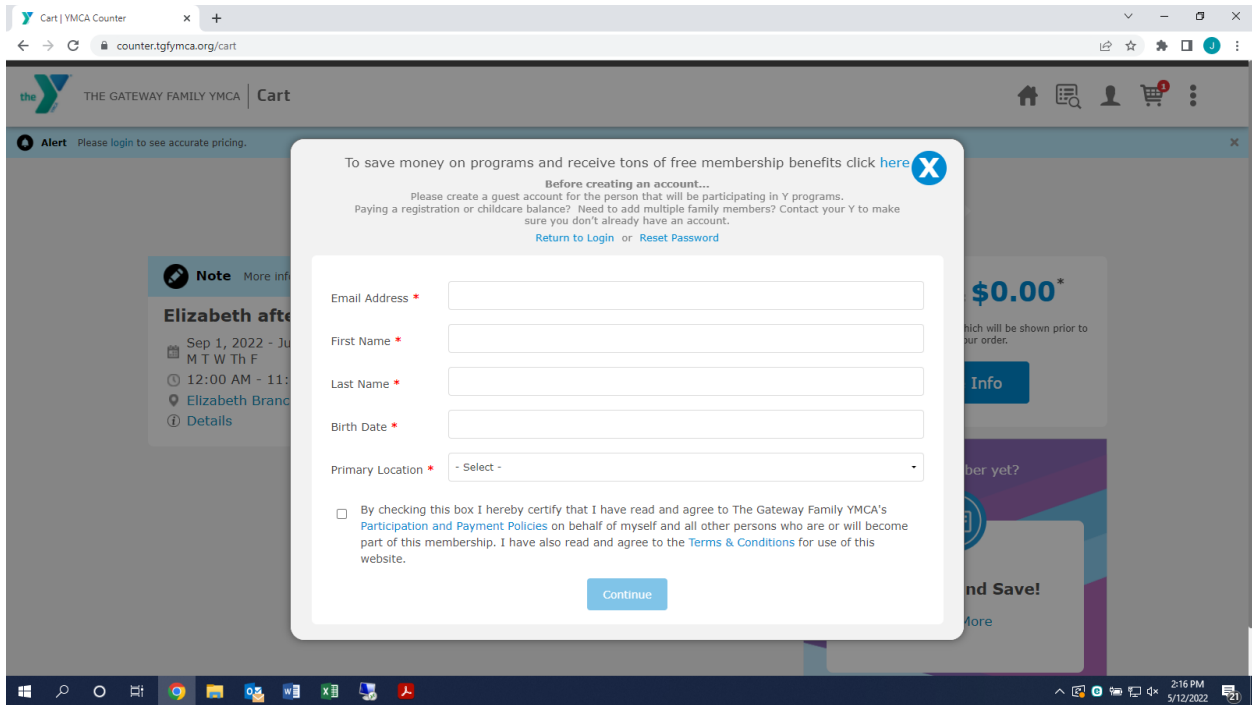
Cart | YMCA Counter ×

counter.tgfymca.org/cart

the THE GATEWAY FAMILY YMCA | Cart

Alert Please login to see accurate pricing.

Note More inf

Elizabeth afte

Sep 1, 2022 - Ju
M T W Th F

12:00 AM - 11:

Elizabeth Branc

Details

$0.00*

hich will be shown prior to ur order.

Info

ber yet?

nd Save!

More

To save money on programs and receive tons of free membership benefits click here

**Before creating an account...**
Please create a guest account for the person that will be participating in Y programs.
Paying a registration or childcare balance? Need to add multiple family members? Contact your Y to make sure you don't already have an account.

Return to Login or Reset Password

Email Address *

First Name *

Last Name *

Birth Date *

Primary Location * - Select -

By checking this box I hereby certify that I have read and agree to The Gateway Family YMCA's Participation and Payment Policies on behalf of myself and all other persons who are or will become part of this membership. I have also read and agree to the Terms & Conditions for use of this website.

Continue

2:16 PM
5/12/2022
21